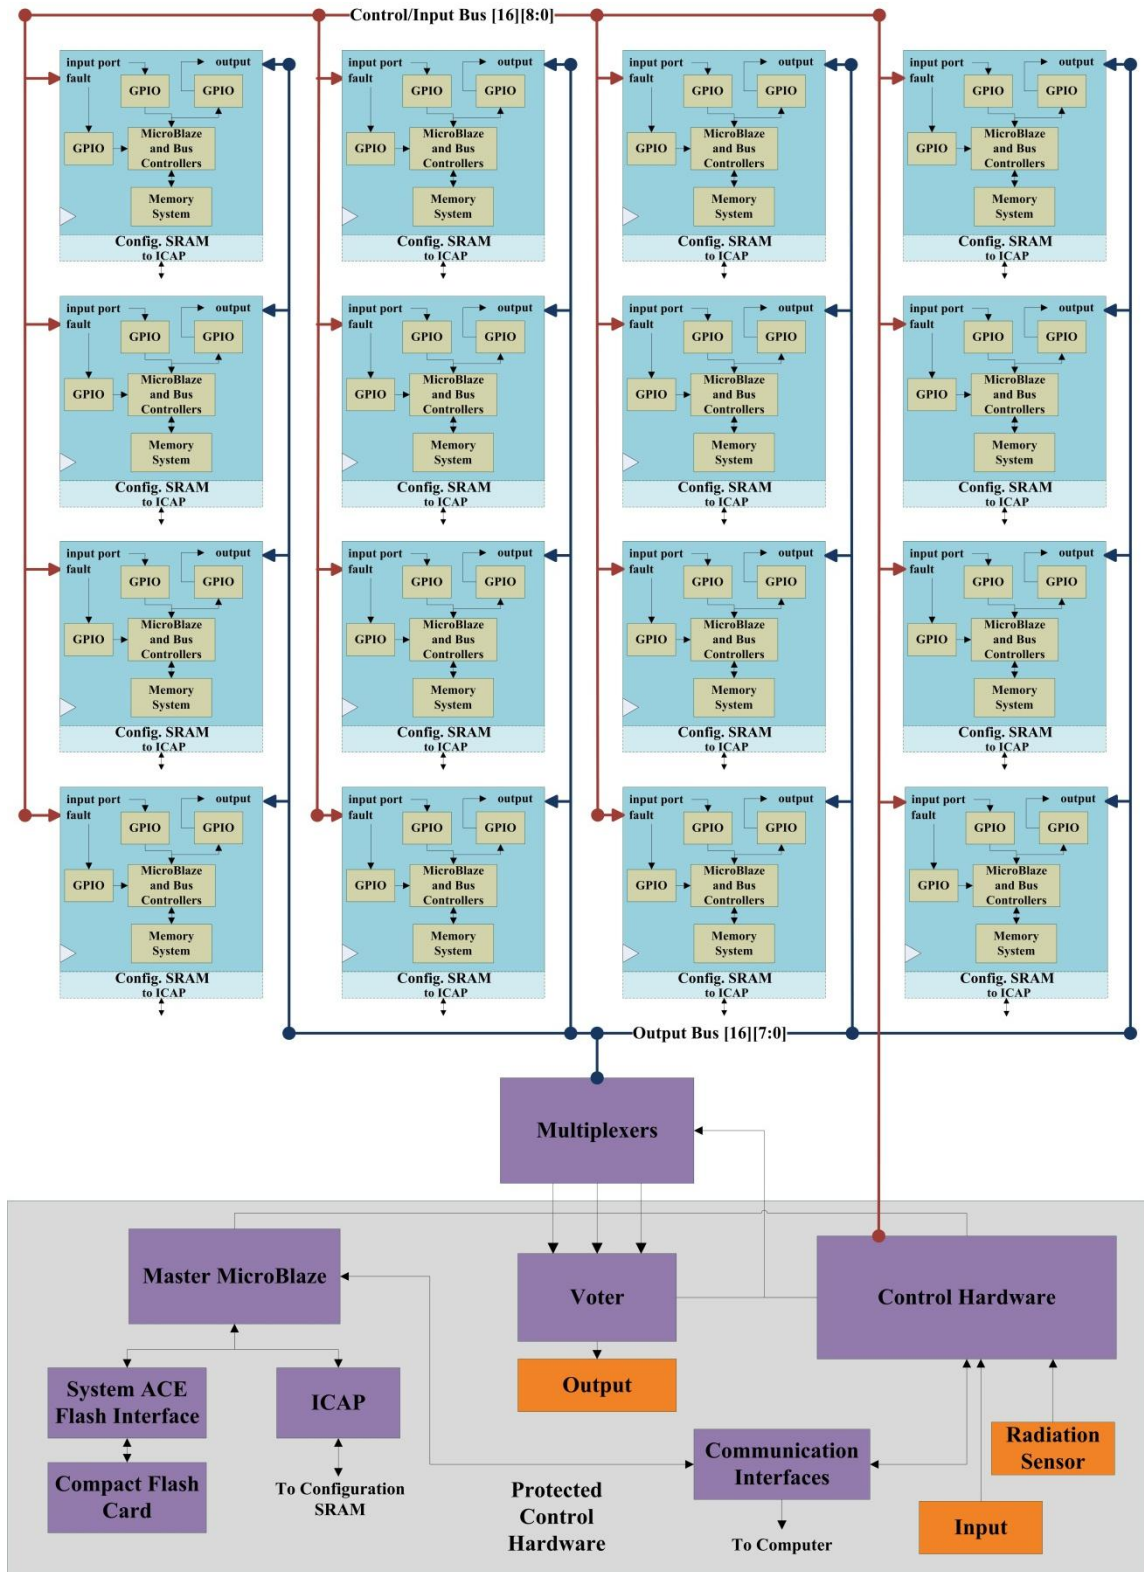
Control/Input Bus [16][8:0]

input port
fault
output
GPIO
GPIO
GPIO
MicroBlaze and Bus Controllers
Memory System
Config. SRAM
to ICAP

input port
fault
output
GPIO
GPIO
GPIO
MicroBlaze and Bus Controllers
Memory System
Config. SRAM
to ICAP

input port
fault
output
GPIO
GPIO
GPIO
MicroBlaze and Bus Controllers
Memory System
Config. SRAM
to ICAP

input port
fault
output
GPIO
GPIO
GPIO
MicroBlaze and Bus Controllers
Memory System
Config. SRAM
to ICAP

input port
fault
output
GPIO
GPIO
GPIO
MicroBlaze and Bus Controllers
Memory System
Config. SRAM
to ICAP

input port
fault
output
GPIO
GPIO
GPIO
MicroBlaze and Bus Controllers
Memory System
Config. SRAM
to ICAP

input port
fault
output
GPIO
GPIO
GPIO
MicroBlaze and Bus Controllers
Memory System
Config. SRAM
to ICAP

input port
fault
output
GPIO
GPIO
GPIO
MicroBlaze and Bus Controllers
Memory System
Config. SRAM
to ICAP

input port
fault
output
GPIO
GPIO
GPIO
MicroBlaze and Bus Controllers
Memory System
Config. SRAM
to ICAP

input port
fault
output
GPIO
GPIO
GPIO
MicroBlaze and Bus Controllers
Memory System
Config. SRAM
to ICAP

input port
fault
output
GPIO
GPIO
GPIO
MicroBlaze and Bus Controllers
Memory System
Config. SRAM
to ICAP

input port
fault
output
GPIO
GPIO
GPIO
MicroBlaze and Bus Controllers
Memory System
Config. SRAM
to ICAP

input port
fault
output
GPIO
GPIO
GPIO
MicroBlaze and Bus Controllers
Memory System
Config. SRAM
to ICAP

input port
fault
output
GPIO
GPIO
GPIO
MicroBlaze and Bus Controllers
Memory System
Config. SRAM
to ICAP

input port
fault
output
GPIO
GPIO
GPIO
MicroBlaze and Bus Controllers
Memory System
Config. SRAM
to ICAP

input port
fault
output
GPIO
GPIO
GPIO
MicroBlaze and Bus Controllers
Memory System
Config. SRAM
to ICAP

Output Bus [16][7:0]

Multiplexers

Master MicroBlaze
Voter
Control Hardware
Output
System ACE Flash Interface
ICAP
Compact Flash Card
To Configuration SRAM
Protected Control Hardware
Communication Interfaces
To Computer
Radiation Sensor
Input